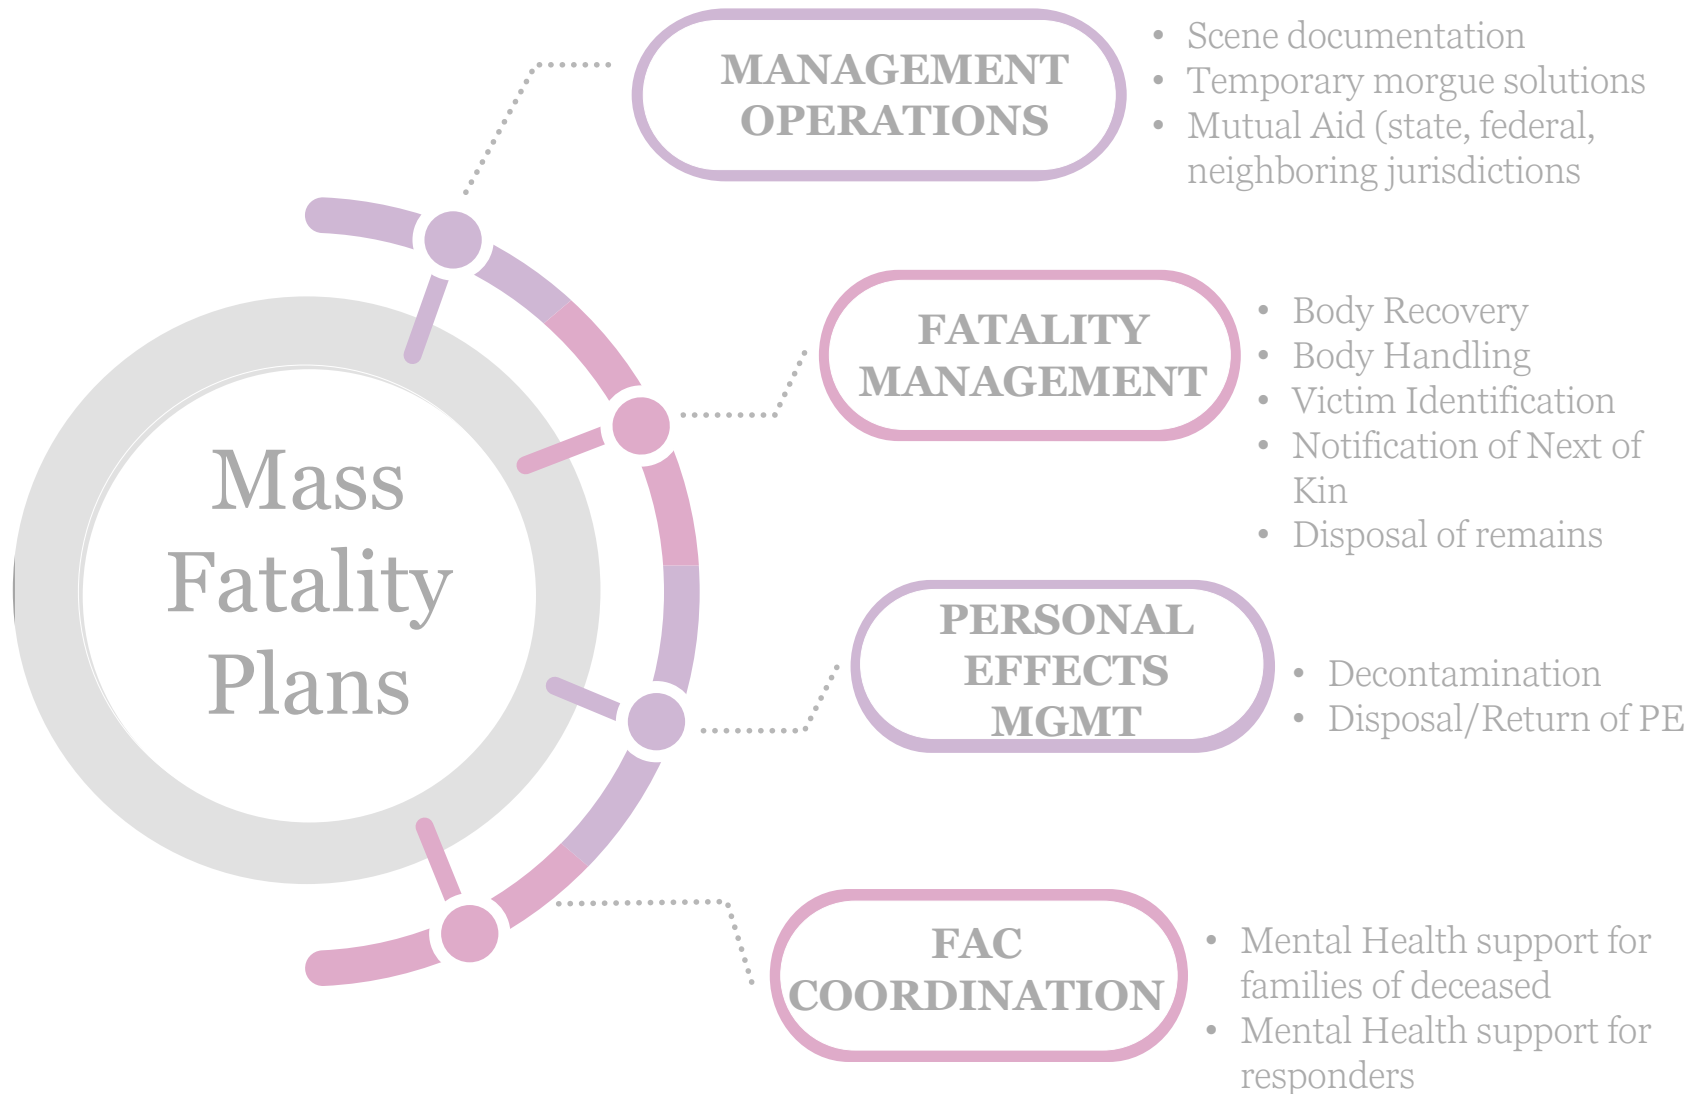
Mass Fatality Plans

MANAGEMENT OPERATIONS

- Scene documentation
- Temporary morgue solutions
- Mutual Aid (state, federal, neighboring jurisdictions

FATALITY MANAGEMENT

- Body Recovery
- Body Handling
- Victim Identification
- Notification of Next of Kin
- Disposal of remains

PERSONAL EFFECTS MGMT

- Decontamination
- Disposal/Return of PE

FAC COORDINATION

- Mental Health support for families of deceased
- Mental Health support for responders